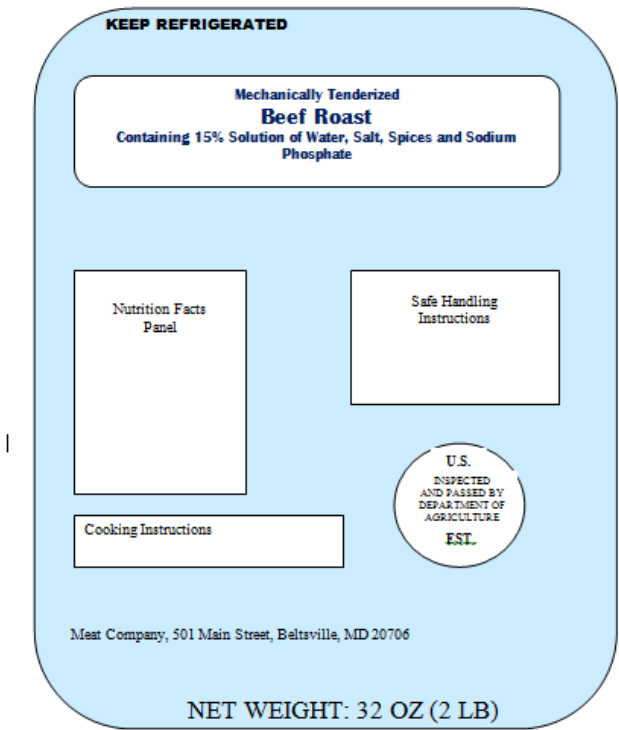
KEEP REFRIGERATED

Mechanically Tenderized
Beef Roast
Containing 15% Solution of Water, Salt, Spices and Sodium Phosphate

Nutrition Facts Panel

Safe Handling Instructions

U.S.
INSPECTED AND PASSED BY DEPARTMENT OF AGRICULTURE
EST.

Cooking Instructions

Meat Company, 501 Main Street, Beltsville, MD 20706

NET WEIGHT: 32 OZ (2 LB)